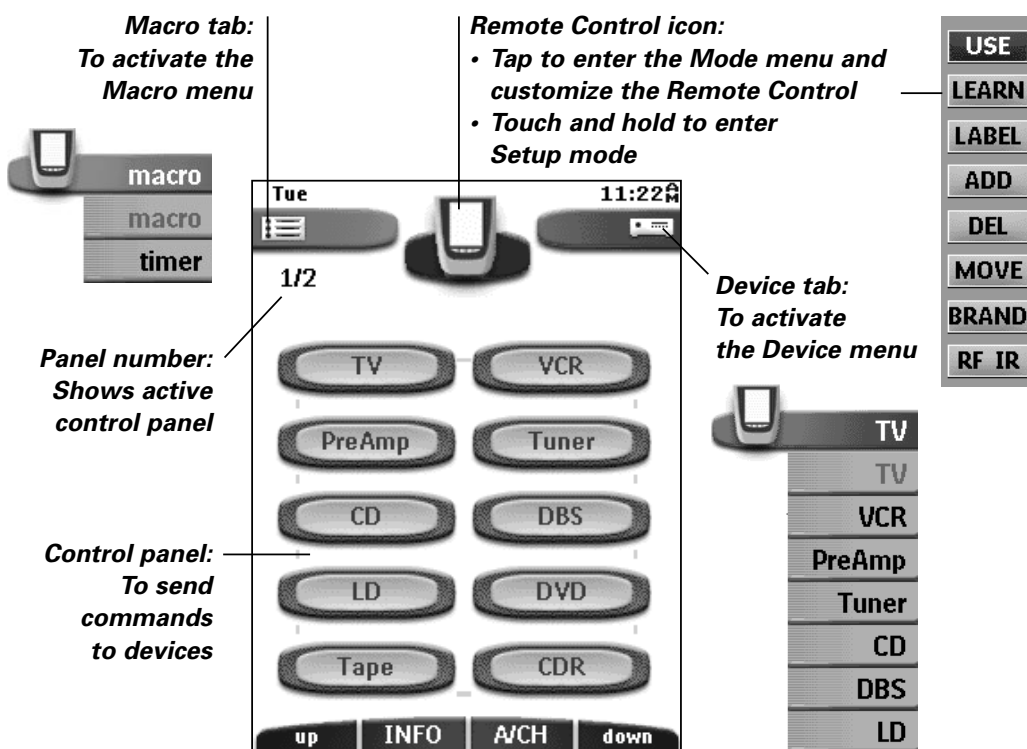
Macro tab:
To activate the
Macro menu

Remote Control icon:
• Tap to enter the Mode menu and customize the Remote Control
• Touch and hold to enter Setup mode

USE
LEARN
LABEL
ADD
DEL
MOVE
BRAND
RF IR

macro
macro
timer

Tue
11:22 AM

1/2

Device tab:
To activate
the Device menu

Panel number:
Shows active
control panel

TV
VCR
PreAmp
Tuner
CD
DBS
LD
DVD
Tape
CDR

TV
TV
VCR
PreAmp
Tuner
CD
DBS
LD

Control panel:
To send
commands
to devices

up
INFO
A/CH
down